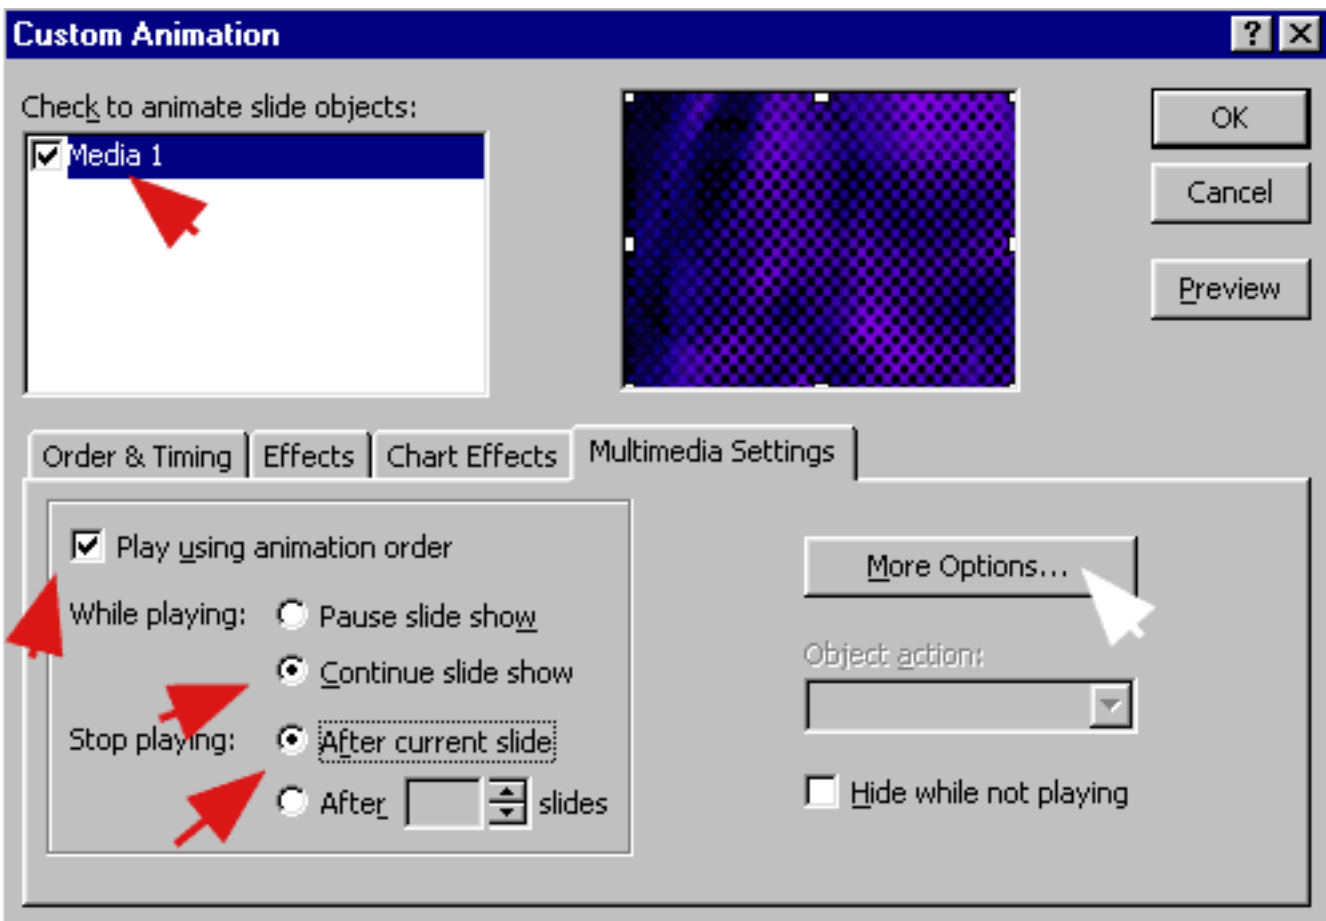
Custom Animation

?

Check to animate slide objects:

Media 1

OK

Cancel

Preview

Order & Timing

Effects

Chart Effects

Multimedia Settings

Play using animation order

While playing:

Pause slide show

Continue slide show

Stop playing:

After current slide

After

slides

More Options...

Object action:

Hide while not playing